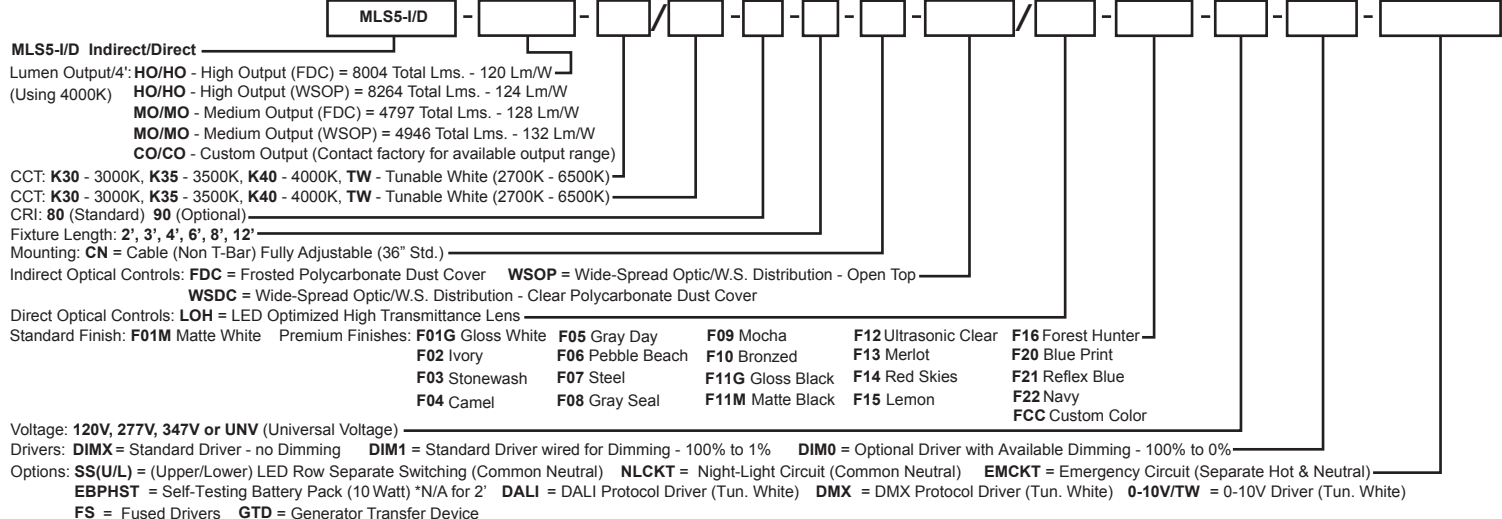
MLS5-I/D - / - - - - / - - - -

MLS5-I/D Indirect/Direct

Lumen Output/4': HO/HO - High Output (FDC) = 8004 Total Lms. - 120 Lm/W
(Using 4000K) HO/HO - High Output (WSOP) = 8264 Total Lms. - 124 Lm/W
MO/MO - Medium Output (FDC) = 4797 Total Lms. - 128 Lm/W
MO/MO - Medium Output (WSOP) = 4946 Total Lms. - 132 Lm/W
CO/CO - Custom Output (Contact factory for available output range)

CCT: K30 - 3000K, K35 - 3500K, K40 - 4000K, TW - Tunable White (2700K - 6500K)
CCT: K30 - 3000K, K35 - 3500K, K40 - 4000K, TW - Tunable White (2700K - 6500K)
CRI: 80 (Standard) 90 (Optional)
Fixture Length: 2', 3', 4', 6', 8', 12'
Mounting: CN = Cable (Non T-Bar) Fully Adjustable (36" Std.)
Indirect Optical Controls: FDC = Frosted Polycarbonate Dust Cover WSOP = Wide-Spread Optic/W.S. Distribution - Open Top
WSDC = Wide-Spread Optic/W.S. Distribution - Clear Polycarbonate Dust Cover
Direct Optical Controls: LOH = LED Optimized High Transmittance Lens
Standard Finish: F01M Matte White Premium Finishes: F01G Gloss White F05 Gray Day F09 Mocha F12 Ultrasonic Clear F16 Forest Hunter
F02 Ivory F06 Pebble Beach F10 Bronzed F13 Merlot F20 Blue Print
F03 Stonewash F07 Steel F11G Gloss Black F14 Red Skies F21 Reflex Blue
F04 Camel F08 Gray Seal F11M Matte Black F15 Lemon F22 Navy
FCC Custom Color

Voltage: 120V, 277V, 347V or UNV (Universal Voltage)
Drivers: DIMX = Standard Driver - no Dimming DIM1 = Standard Driver wired for Dimming - 100% to 1% DIM0 = Optional Driver with Available Dimming - 100% to 0%
Options: SS(U/L) = (Upper/Lower) LED Row Separate Switching (Common Neutral) NLCKT = Night-Light Circuit (Common Neutral) EMCKT = Emergency Circuit (Separate Hot & Neutral)
EBPHST = Self-Testing Battery Pack (10 Watt) *N/A for 2' DALI = DALI Protocol Driver (Tun. White) DMX = DMX Protocol Driver (Tun. White) 0-10V/TW = 0-10V Driver (Tun. White)
FS = Fused Drivers GTD = Generator Transfer Device